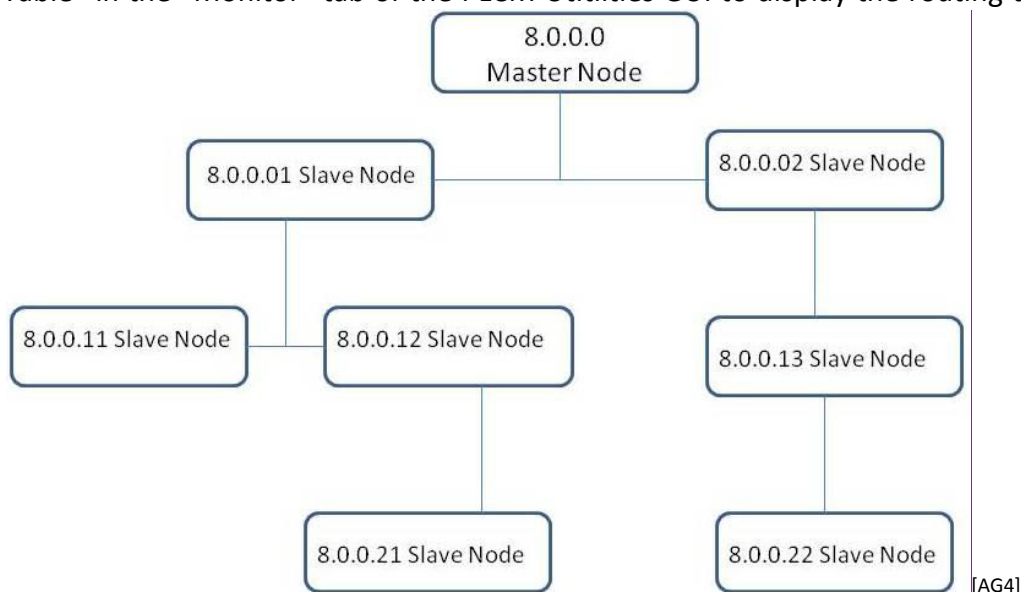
Table" in the "Monitor" tab of the PLCM Utilities GUI to display the routing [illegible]

8.0.0.0 Master Node

8.0.0.01 Slave Node

8.0.0.02 Slave Node

8.0.0.11 Slave Node

8.0.0.12 Slave Node

8.0.0.13 Slave Node

8.0.0.21 Slave Node

8.0.0.22 Slave Node

[AG4]